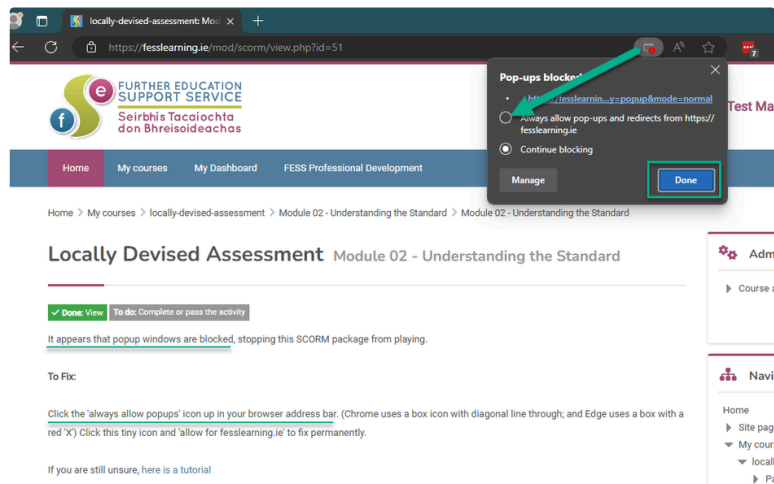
locally-devised-assessment: Mod ×

https://fesslearning.ie/mod/scorm/view.php?id=51

FURTHER EDUCATION SUPPORT SERVICE
Seirbhís Tacaíochta don Bhreisoideachas

Test Ma

Pop-ups blocked

https://fesslearnin...y=popup&mode=normal

Always allow pop-ups and redirects from https://fesslearning.ie

Continue blocking

Manage

Done

Home | My courses | My Dashboard | FESS Professional Development

Home > My courses > locally-devised-assessment > Module 02 - Understanding the Standard > Module 02 - Understanding the Standard

Locally Devised Assessment Module 02 - Understanding the Standard

✓ Done: View | To do: Complete or pass the activity

It appears that popup windows are blocked, stopping this SCORM package from playing.

To Fix:

Click the 'always allow popups' icon up in your browser address bar. (Chrome uses a box icon with diagonal line through; and Edge uses a box with a red 'X') Click this tiny icon and 'allow for fesslearning.ie' to fix permanently.

If you are still unsure, here is a tutorial

Adm

Course a

Navi

Home

Site pag

My cour

locall

P